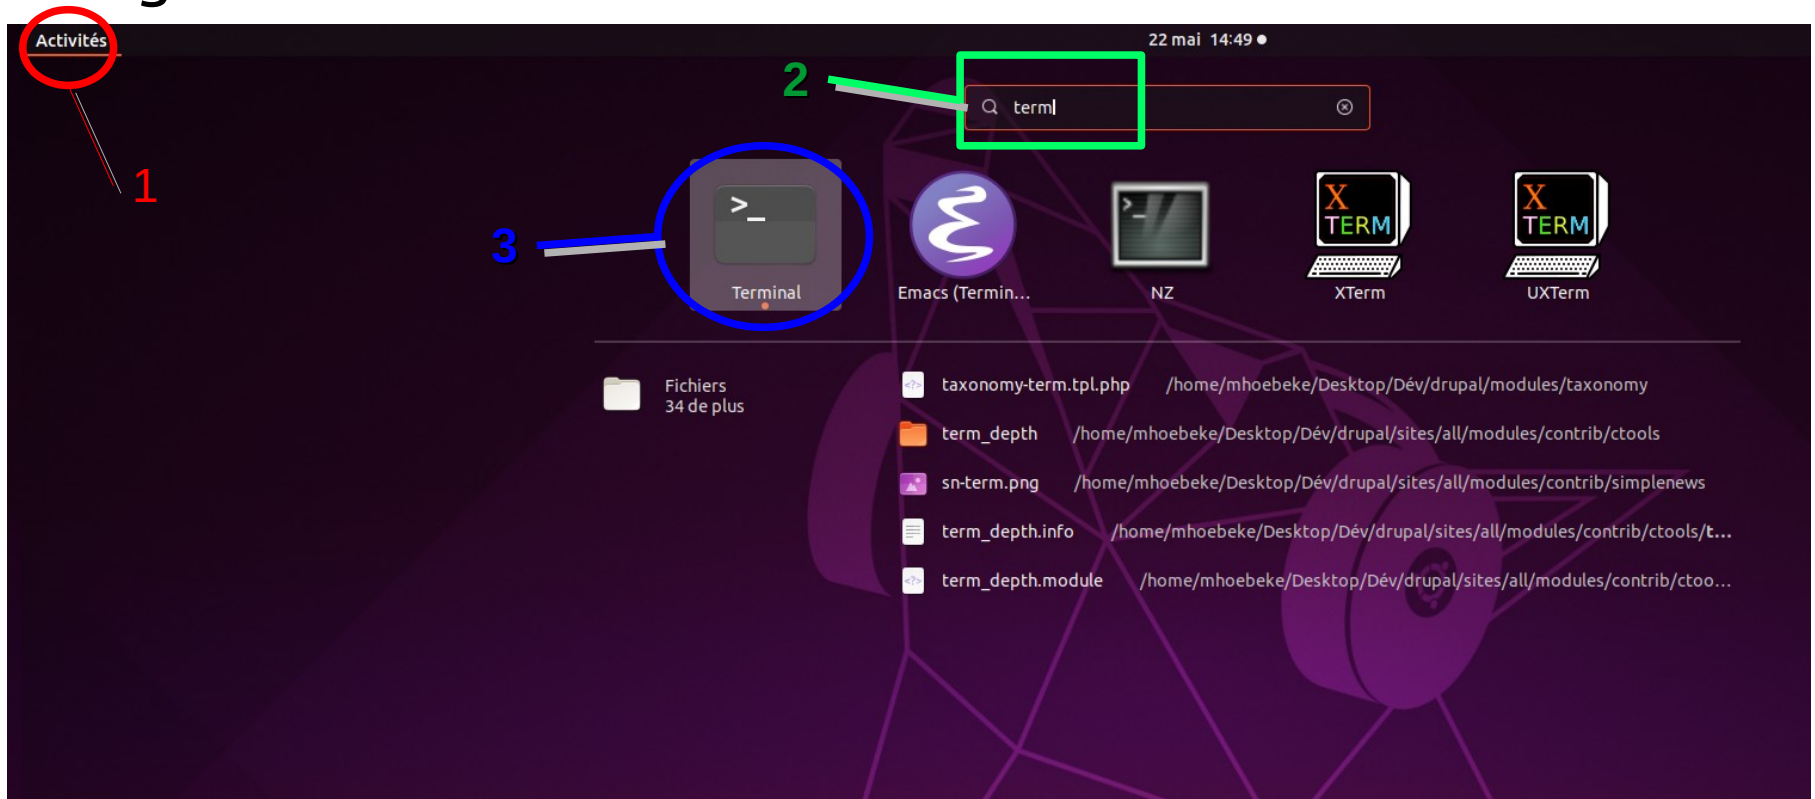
Activités

22 mai 14:49 ●

2

term

1

3

Terminal

Emacs (Termin...

NZ

X TERM

XTerm

X TERM

UXTerm

Fichiers
34 de plus

taxonomy-term.tpl.php /home/mhoebeke/Desktop/Dév/drupal/modules/taxonomy

term_depth /home/mhoebeke/Desktop/Dév/drupal/sites/all/modules/contrib/ctools

sn-term.png /home/mhoebeke/Desktop/Dév/drupal/sites/all/modules/contrib/simplenews

term_depth.info /home/mhoebeke/Desktop/Dév/drupal/sites/all/modules/contrib/ctools/t...

term_depth.module /home/mhoebeke/Desktop/Dév/drupal/sites/all/modules/contrib/ctoo...